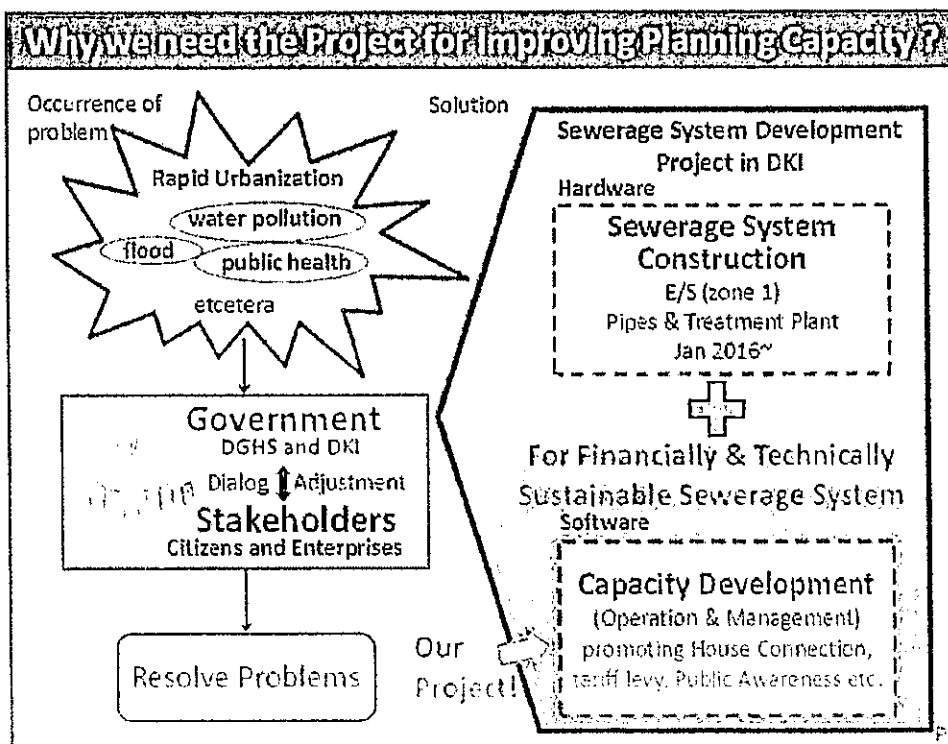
Why we need the Project for Improving Planning Capacity?

Occurrence of problem

Rapid Urbanization

water pollution

flood

public health

etcetera

Government
DGHS and DKI

Dialog Adjustment

Stakeholders
Citizens and Enterprises

Resolve Problems

Solution

Sewerage System Development Project in DKI

Hardware

Sewerage System Construction
E/S (zone 1)
Pipes & Treatment Plant
Jan 2016~

For Financially & Technically Sustainable Sewerage System

Software

Capacity Development
(Operation & Management)
promoting House Connection, tariff levy, Public Awareness etc.

Our Project!